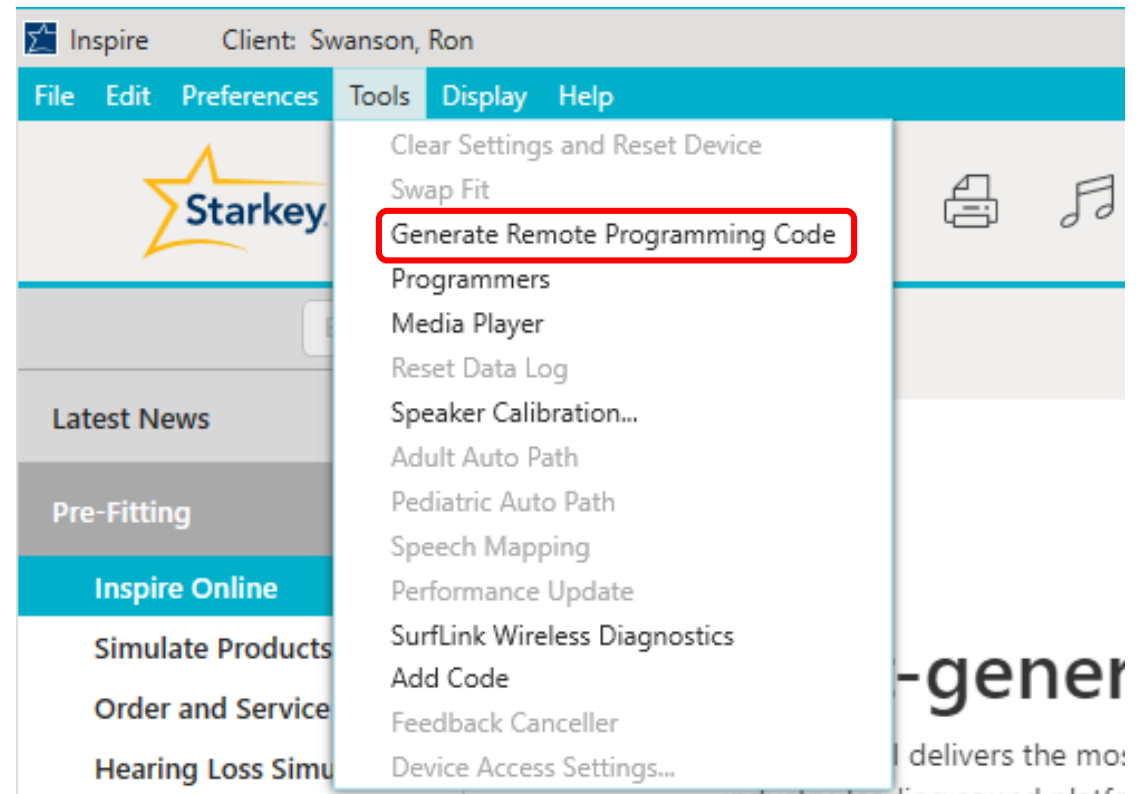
Inspire Client: Swanson, Ron

File Edit Preferences Tools Display Help

Starkey

Clear Settings and Reset Device
Swap Fit
Generate Remote Programming Code
Programmers
Media Player
Reset Data Log
Speaker Calibration...
Adult Auto Path
Pediatric Auto Path
Speech Mapping
Performance Update
SurfLink Wireless Diagnostics
Add Code
Feedback Canceller
Device Access Settings...

Latest News
Pre-Fitting
Inspire Online
Simulate Products
Order and Service
Hearing Loss Simu

-gener
l delivers the mos